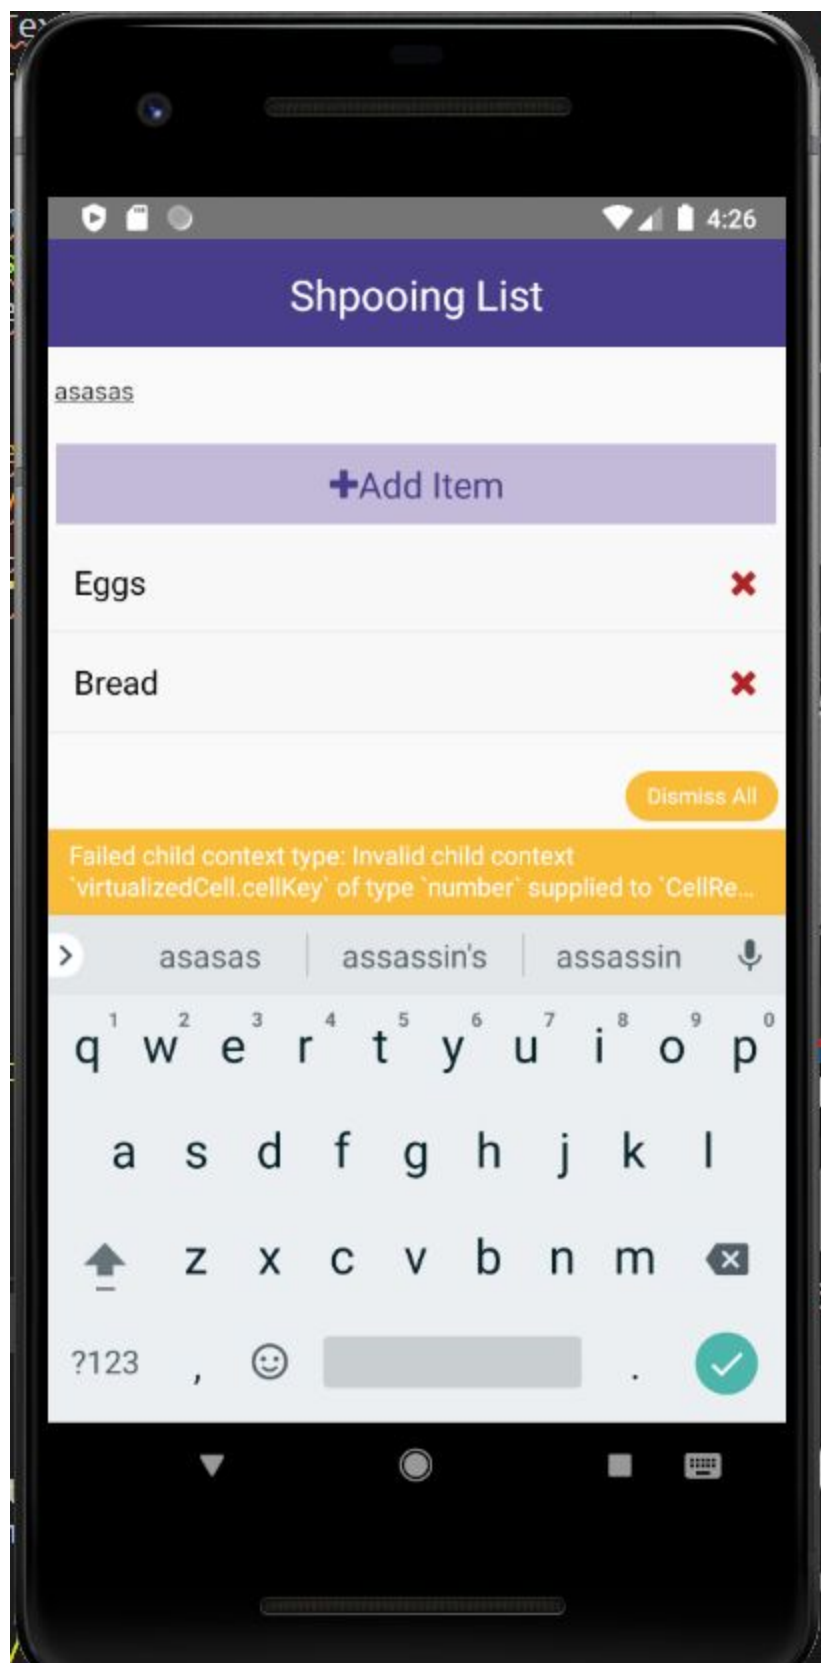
4:26

Shpooing List

asasas

+Add Item

Eggs ✖

Bread ✖

Dismiss All

Failed child context type: Invalid child context `virtualizedCell.cellKey` of type `number` supplied to `CellRe...

asasas assassin's assassin

1 2 3 4 5 6 7 8 9 0
q w e r t y u i o p
a s d f g h j k l
z x c v b n m
?123 , .